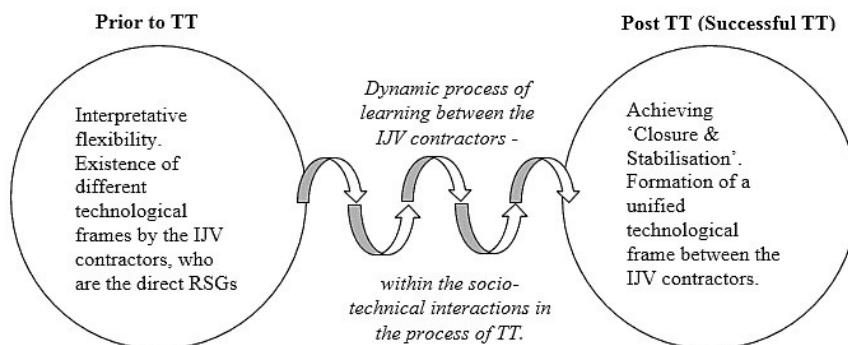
Prior to TT

Interpretative flexibility. Existence of different technological frames by the IJV contractors, who are the direct RSGs

Dynamic process of learning between the IJV contractors -

within the socio-technical interactions in the process of TT.

Post TT (Successful TT)

Achieving 'Closure & Stabilisation'. Formation of a unified technological frame between the IJV contractors.